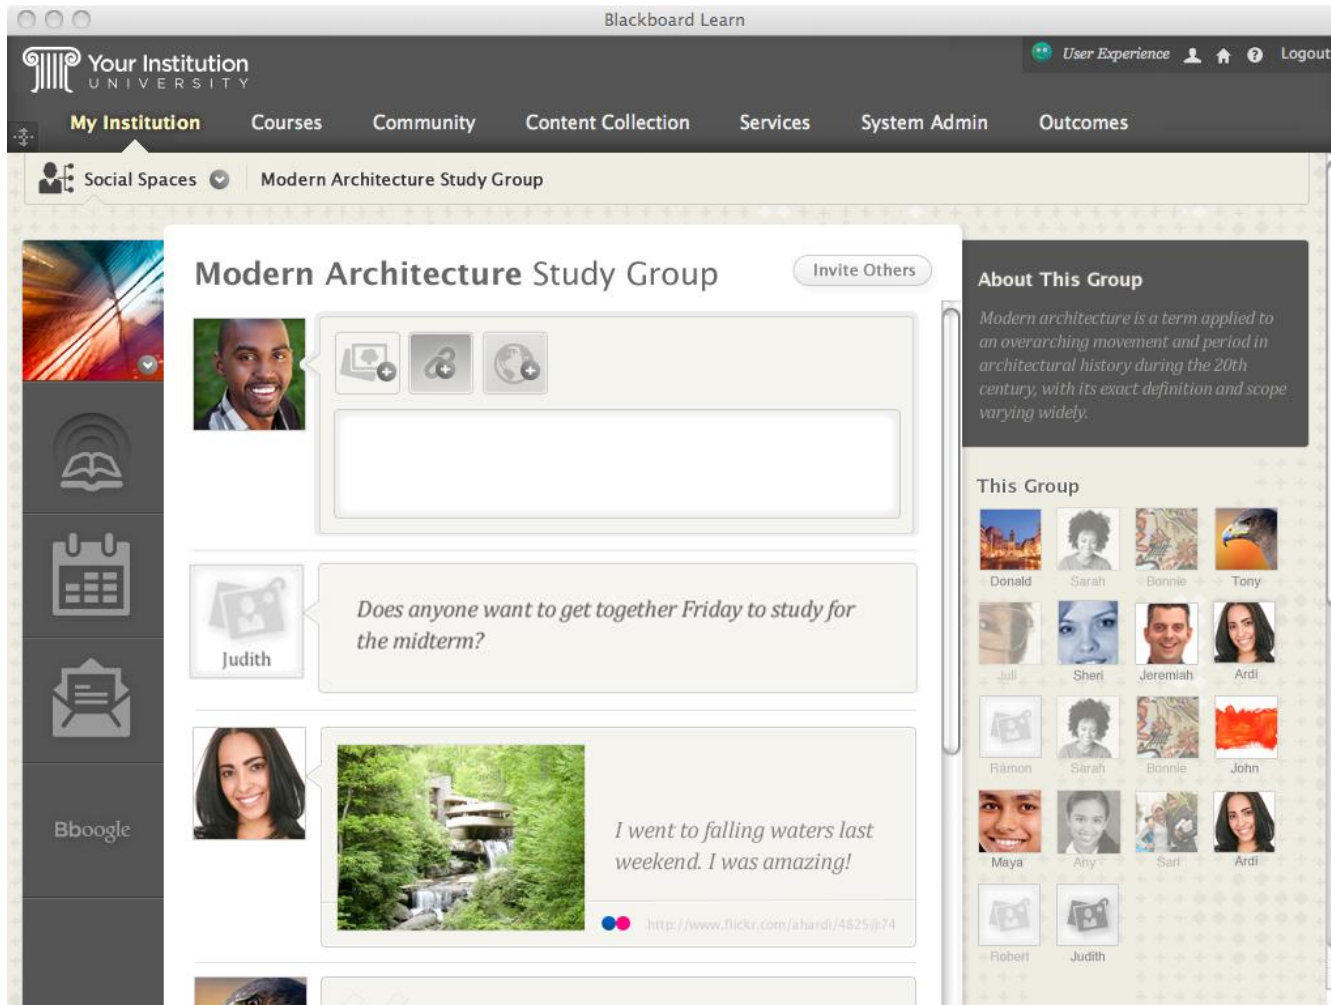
Blackboard Learn

Your Institution
UNIVERSITY

User Experience Logout

My Institution Courses Community Content Collection Services System Admin Outcomes

Social Spaces Modern Architecture Study Group

Modern Architecture Study Group

Invite Others

Judith

Does anyone want to get together Friday to study for the midterm?

I went to falling waters last weekend. I was amazing!

http://www.flickr.com/ahardi/4825@74

Bboogle

About This Group

Modern architecture is a term applied to an overarching movement and period in architectural history during the 20th century, with its exact definition and scope varying widely.

This Group

Donald Sarah Bonnie Tony
Juli Sheri Jeremiah Ardi
Ramon Sarah Bonnie John
Maya Any Sari Ardi
Robert Judith